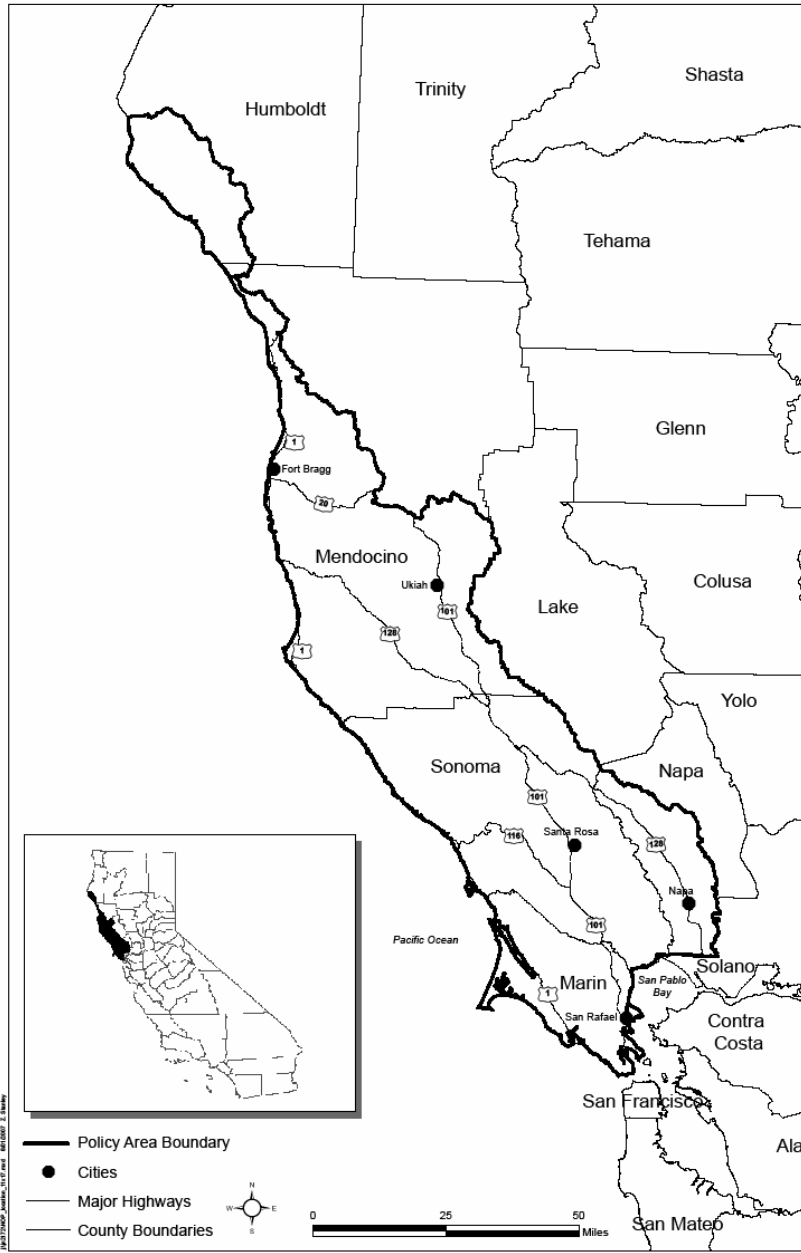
Humboldt
Trinity
Shasta
Tehama
Glenn
Colusa
Lake
Mendocino
Yolo
Napa
Sonoma
Solano
Marin
Contra Costa
San Francisco
San Mateo
Ala
Fort Bragg
Ukiah
Santa Rosa
Napa
San Rafael
San Pablo Bay
Pacific Ocean
1
20
101
128
1
101
116
128
101
1
Policy Area Boundary
Cities
Major Highways
County Boundaries
N
W
E
S
0
25
50
Miles
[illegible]